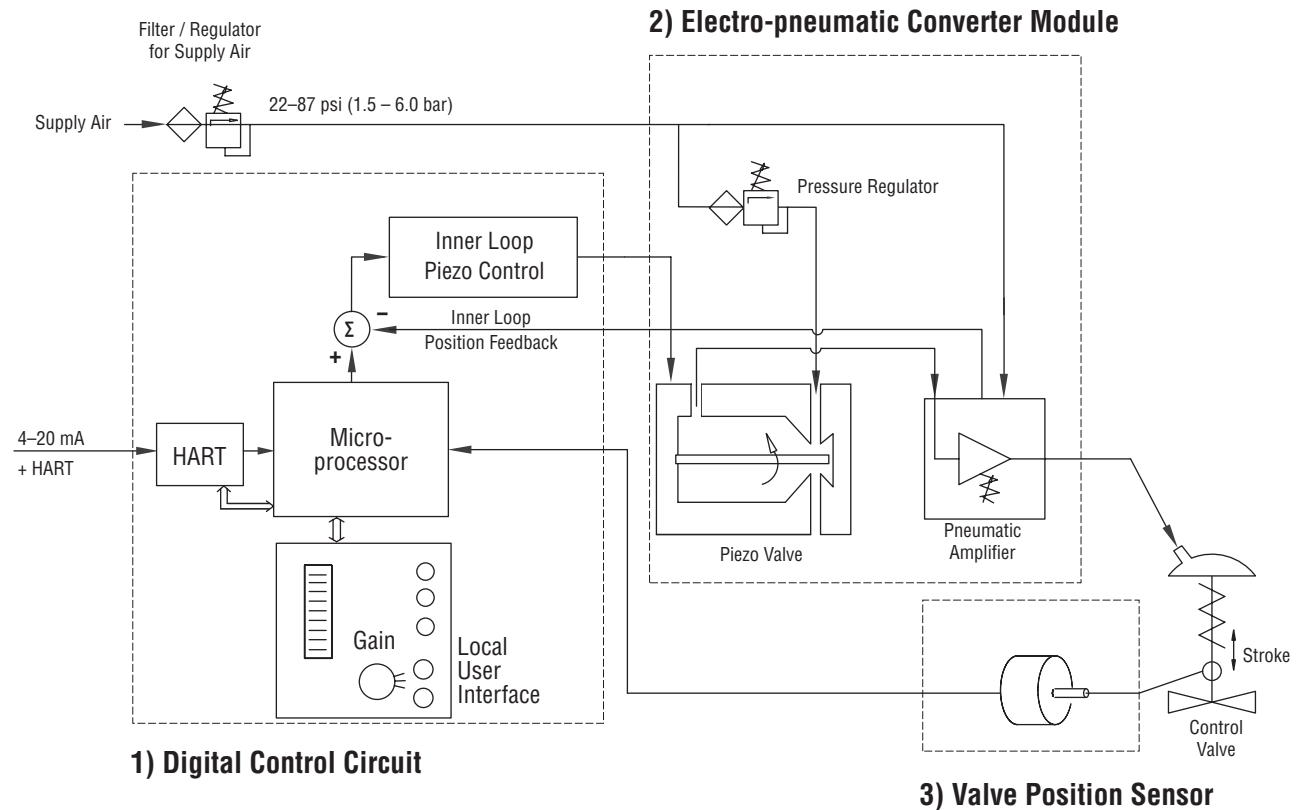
Filter / Regulator for Supply Air

2) Electro-pneumatic Converter Module

Supply Air

22–87 psi (1.5 – 6.0 bar)

Pressure Regulator

Inner Loop Piezo Control

$\Sigma$

–

+

Inner Loop Position Feedback

4–20 mA + HART

HART

Micro-processor

Piezo Valve

Pneumatic Amplifier

Gain

Local User Interface

Stroke

Control Valve

1) Digital Control Circuit

3) Valve Position Sensor